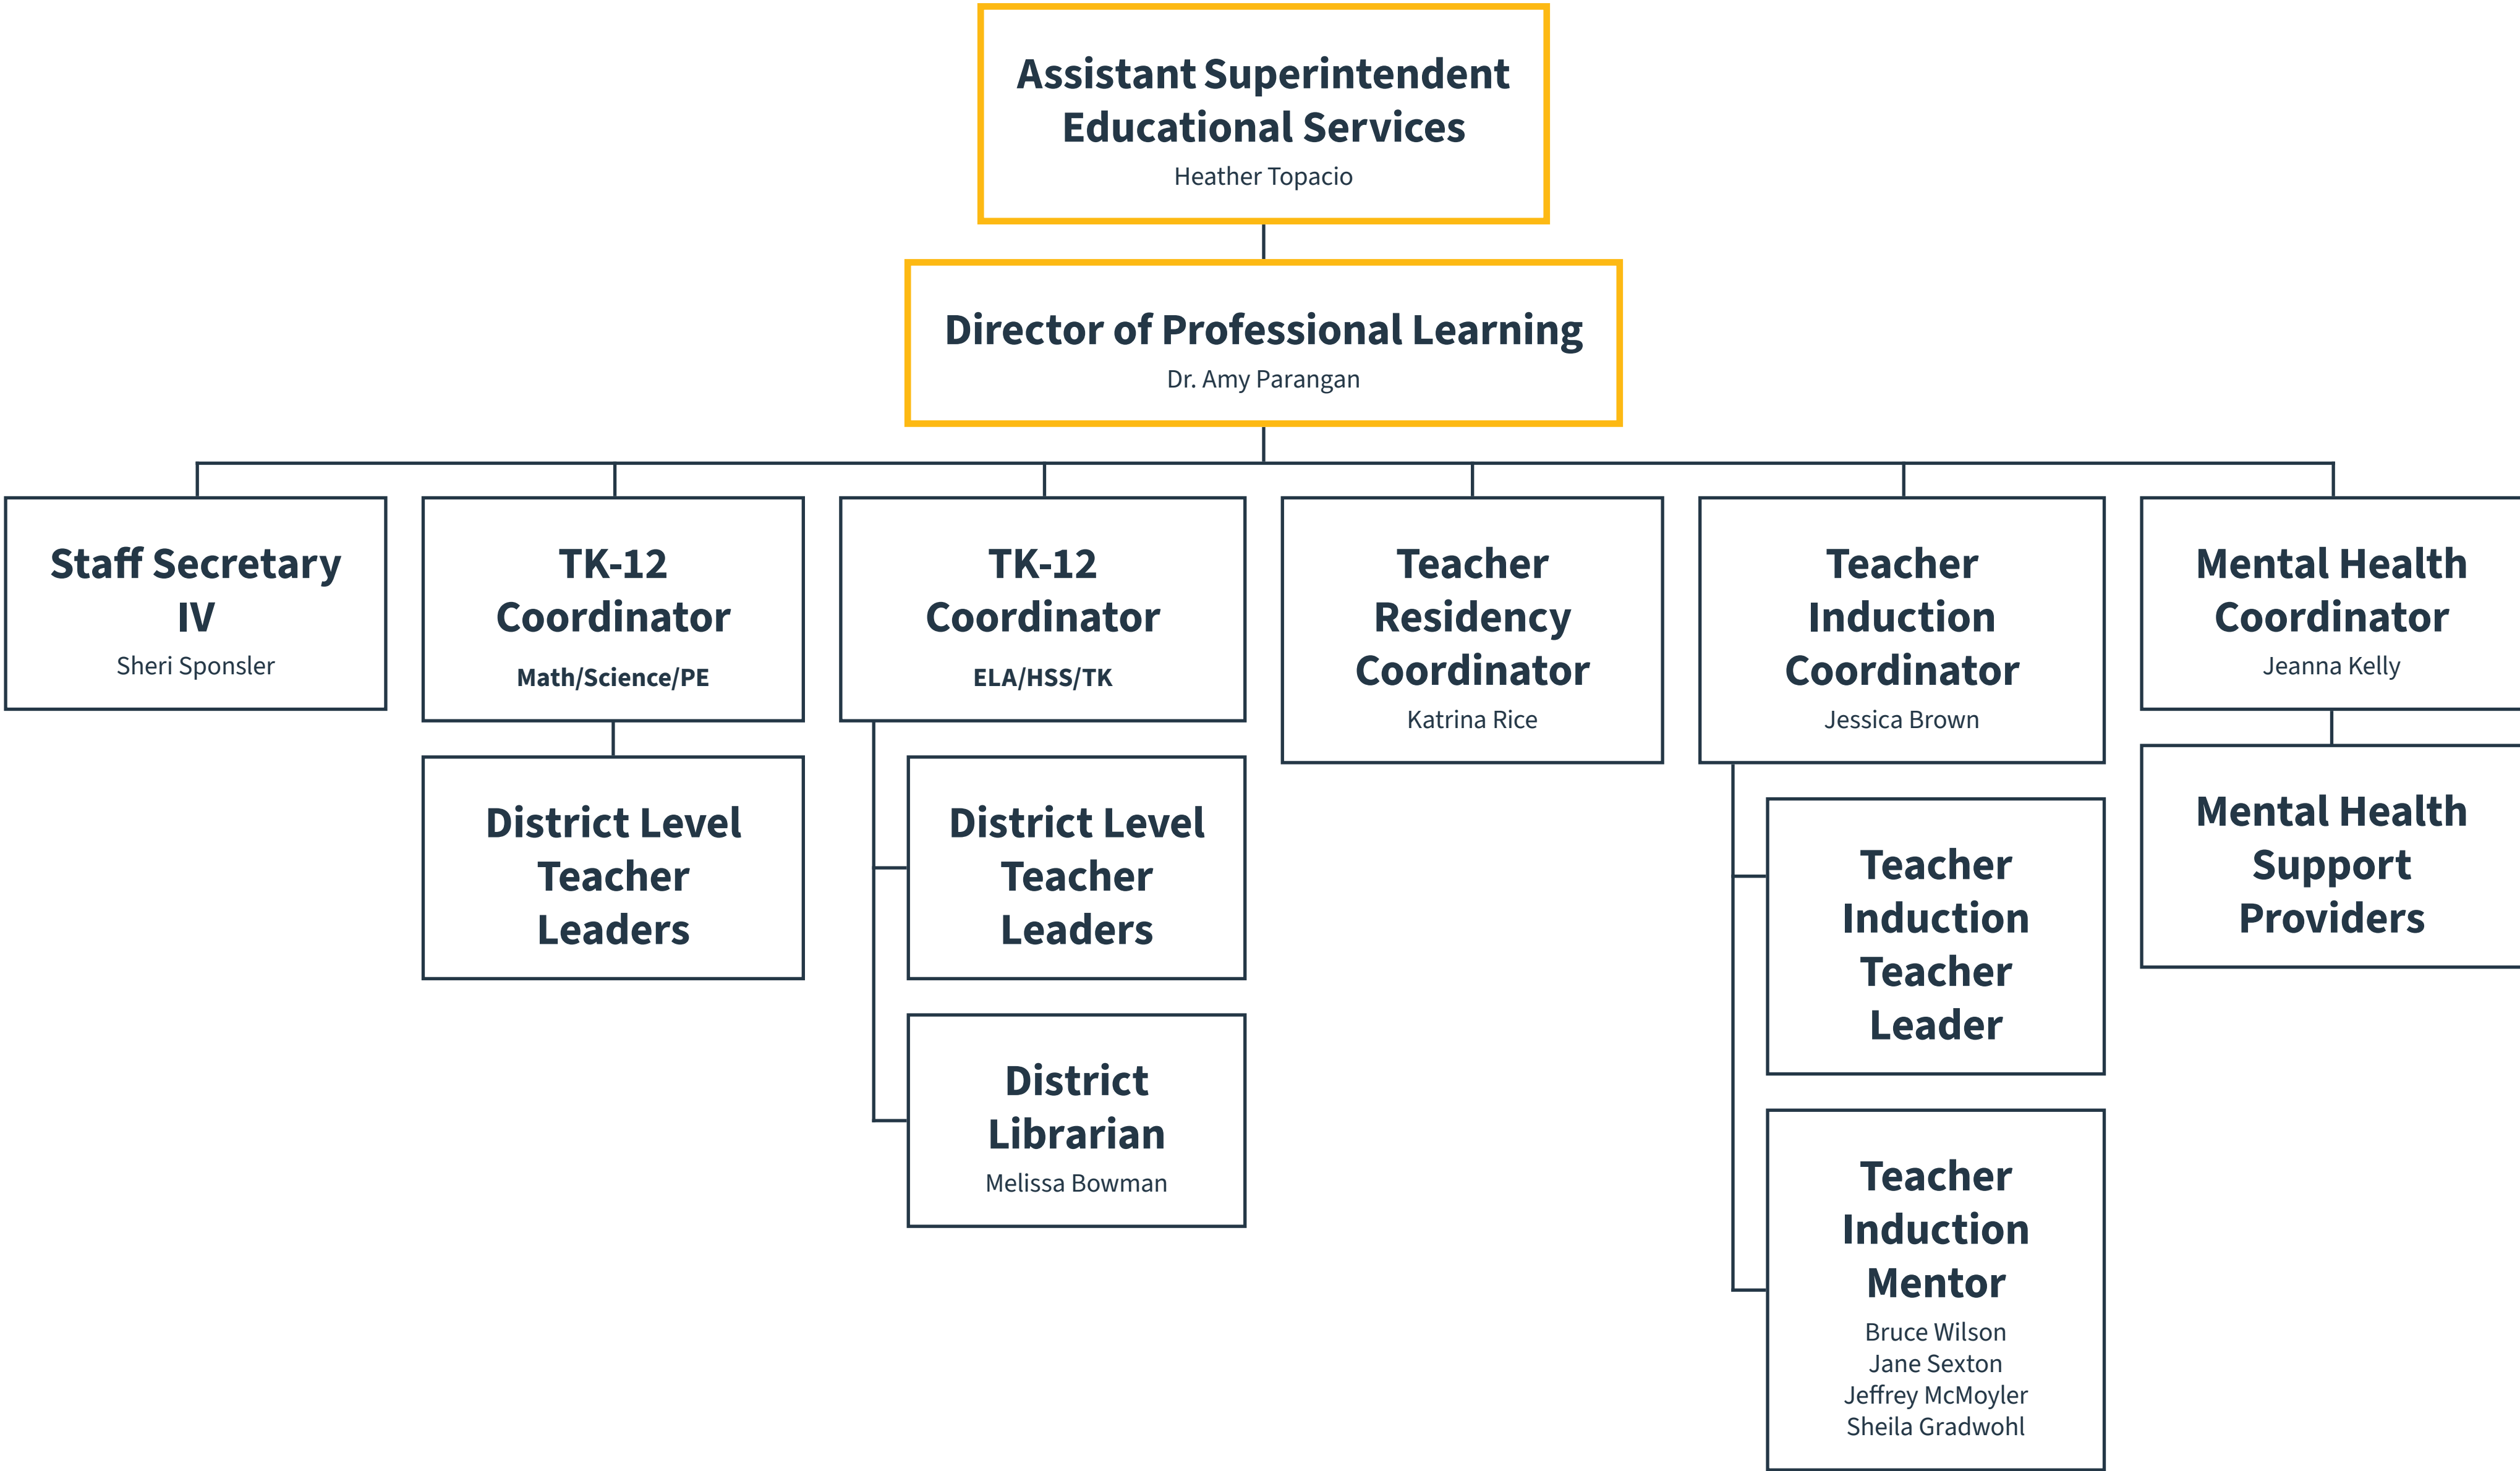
Assistant Superintendent Educational Services
Heather Topacio

Director of Professional Learning
Dr. Amy Parangan

Staff Secretary IV
Sheri Sponsler

TK-12 Coordinator
Math/Science/PE

District Level Teacher Leaders

TK-12 Coordinator
ELA/HSS/TK

District Level Teacher Leaders

District Librarian
Melissa Bowman

Teacher Residency Coordinator
Katrina Rice

Teacher Induction Coordinator
Jessica Brown

Teacher Induction Teacher Leader

Teacher Induction Mentor
Bruce Wilson
Jane Sexton
Jeffrey McMoyler
Sheila Gradwohl

Mental Health Coordinator
Jeanna Kelly

Mental Health Support Providers